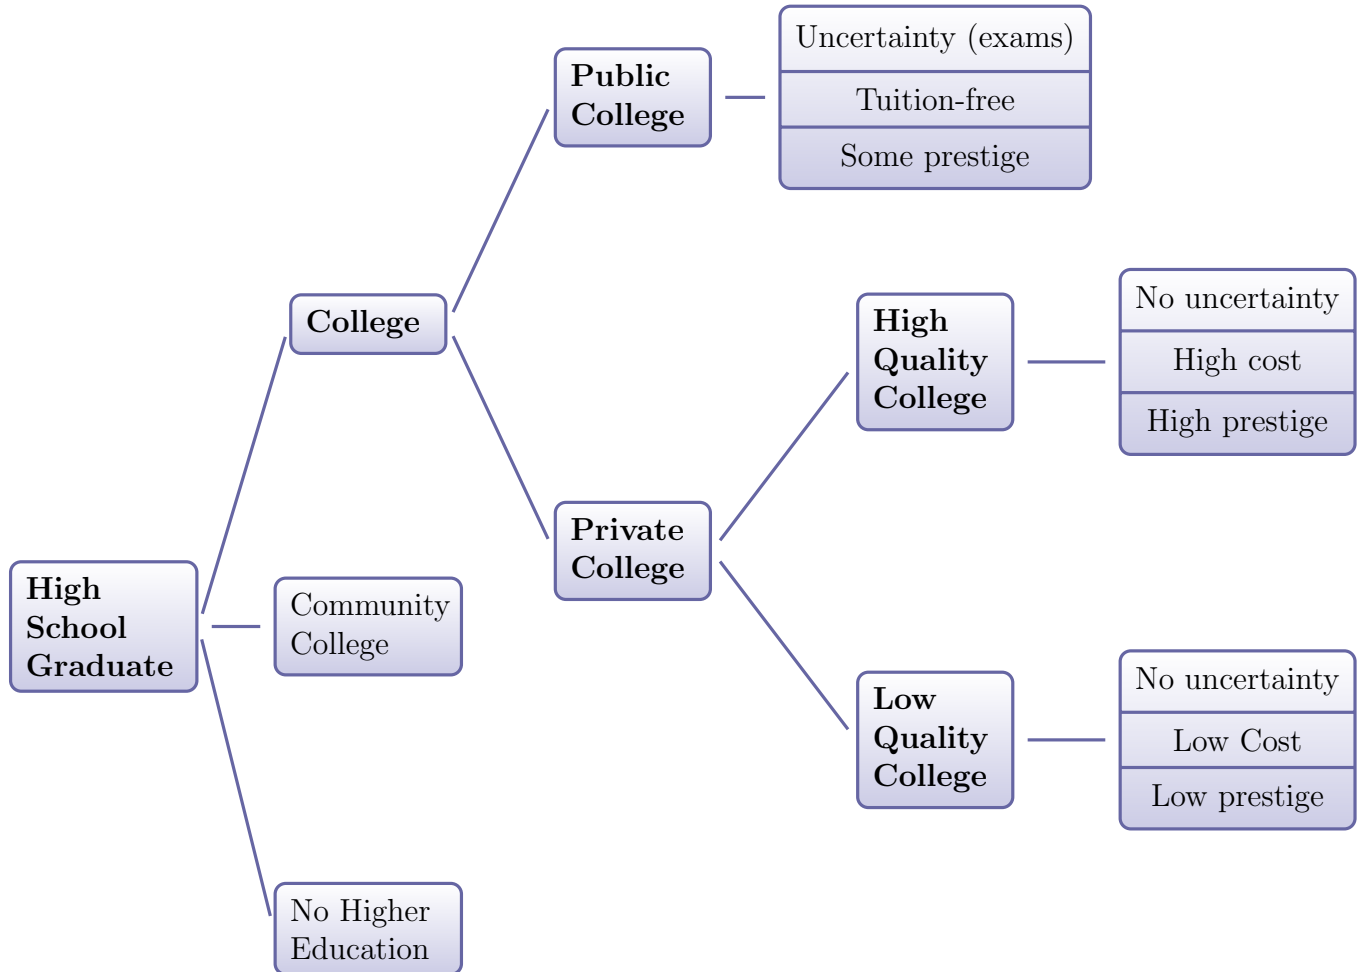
High School Graduate

College

Community College

No Higher Education

Public College

Uncertainty (exams)

Tuition-free

Some prestige

Private College

High Quality College

No uncertainty

High cost

High prestige

Low Quality College

No uncertainty

Low Cost

Low prestige